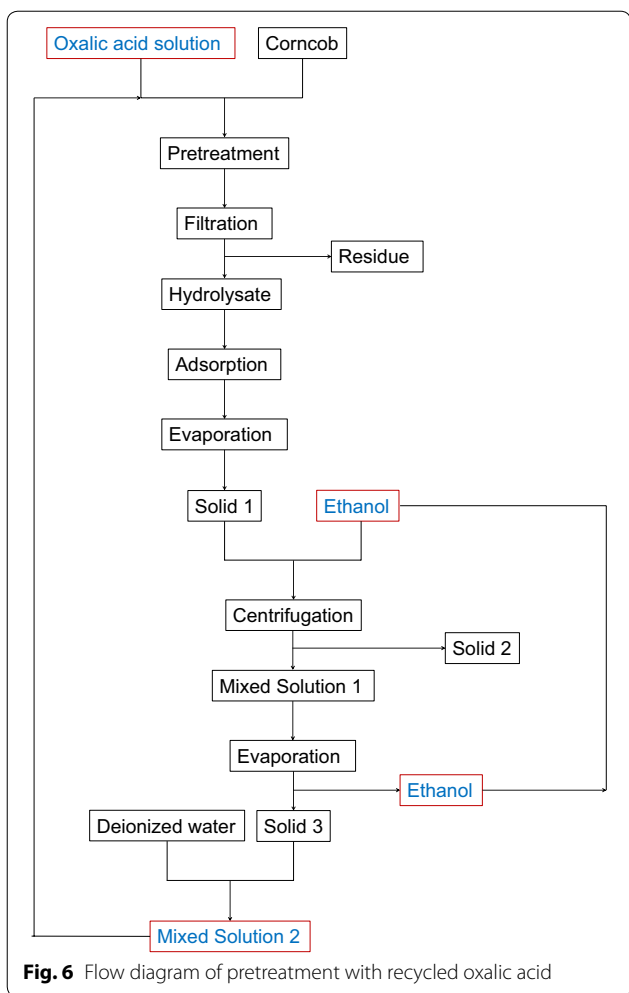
Oxalic acid solution

Corncob

Pretreatment

Filtration

Residue

Hydrolysate

Adsorption

Evaporation

Solid 1

Ethanol

Centrifugation

Solid 2

Mixed Solution 1

Evaporation

Ethanol

Deionized water

Solid 3

Mixed Solution 2

**Fig. 6** Flow diagram of pretreatment with recycled oxalic acid